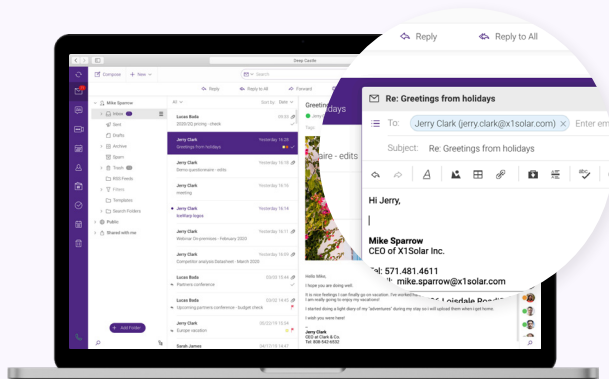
Reply
Reply to All
Deep Castle
Compose
New
Reply
Reply to All
Forward
Mike Sparrow
Inbox
Sent
Drafts
Archive
Spam
Trash
RSS Feeds
Filters
Templates
Search Folders
Public
Shared with me
Add Folder
All
Sort by: Date
Lucas Rada
2020/Q3 pricing - check
Jerry Clark
Yesterday 16:28
Greetings from holidays
Jerry Clark
Demo questionnaire - edits
Jerry Clark
meeting
Jerry Clark
Yesterday 16:14
IceWarp logos
Jerry Clark
Yesterday 16:11
Webinar On-premise - February 2022
Jerry Clark
Competitor analysis Datasheet - March 2020
Lucas Rada
Partners conference
Lucas Rada
Upcoming partners conference - budget check
Jerry Clark
Europe vacation
Sarah James
Greetings from holidays
Hello Mike,
I hope you are doing well.
It is nice feelings I can finally go on vacation. I've worked hard...
I am really going to enjoy my vacation!
I started doing a light diary of my "adventures" during my stay so I will upload them when I get home.
I wish you were here!
Jerry Clark
CEO at Clark & Co.
Tel: 808-642-6532
Re: Greetings from holidays
To:
Jerry Clark (jerry.clark@x1solar.com)
Enter em
Subject:
Re: Greetings from holidays
Hi Jerry,
|
Mike Sparrow
CEO of X1Solar Inc.
Tel: 571.481.4611
mike.sparrow@x1solar.com
Loisdale Road